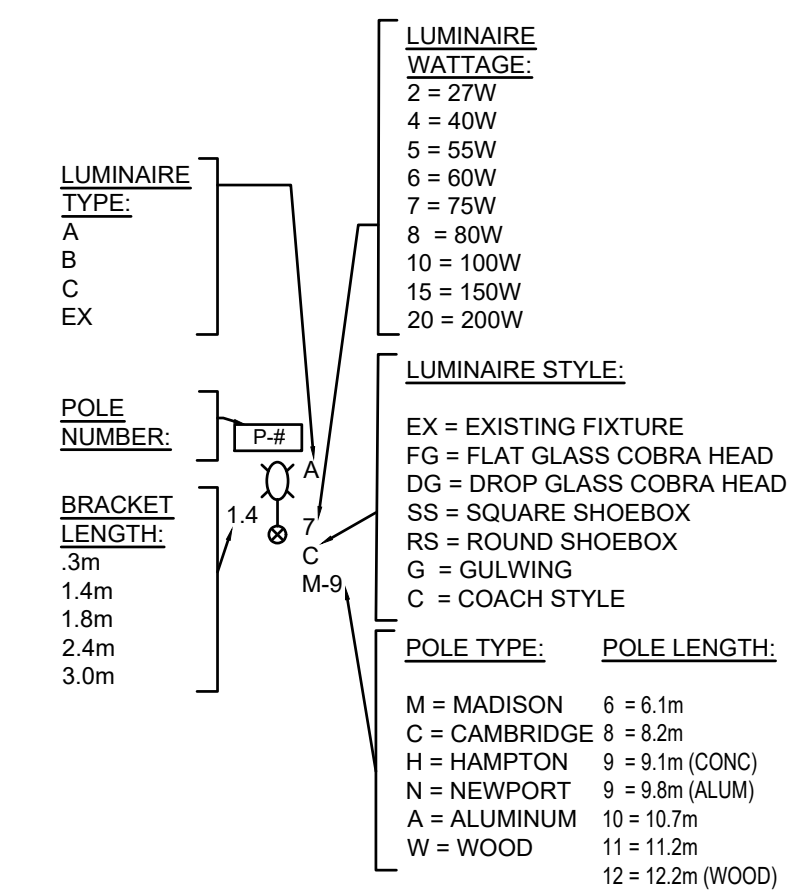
LUMINAIRE WATTAGE:
2 = 27W
4 = 40W
5 = 55W
6 = 60W
7 = 75W
8 = 80W
10 = 100W
15 = 150W
20 = 200W

LUMINAIRE TYPE:
A
B
C
EX

LUMINAIRE STYLE:

EX = EXISTING FIXTURE
FG = FLAT GLASS COBRA HEAD
DG = DROP GLASS COBRA HEAD
SS = SQUARE SHOEBOX
RS = ROUND SHOEBOX
G = GULWING
C = COACH STYLE

POLE NUMBER:
P-#

A
1.4
7
C
M-9

BRACKET LENGTH:
.3m
1.4m
1.8m
2.4m
3.0m

POLE TYPE:
M = MADISON
C = CAMBRIDGE
H = HAMPTON
N = NEWPORT
A = ALUMINUM
W = WOOD

POLE LENGTH:
6 = 6.1m
8 = 8.2m
9 = 9.1m (CONC)
9 = 9.8m (ALUM)
10 = 10.7m
11 = 11.2m
12 = 12.2m (WOOD)